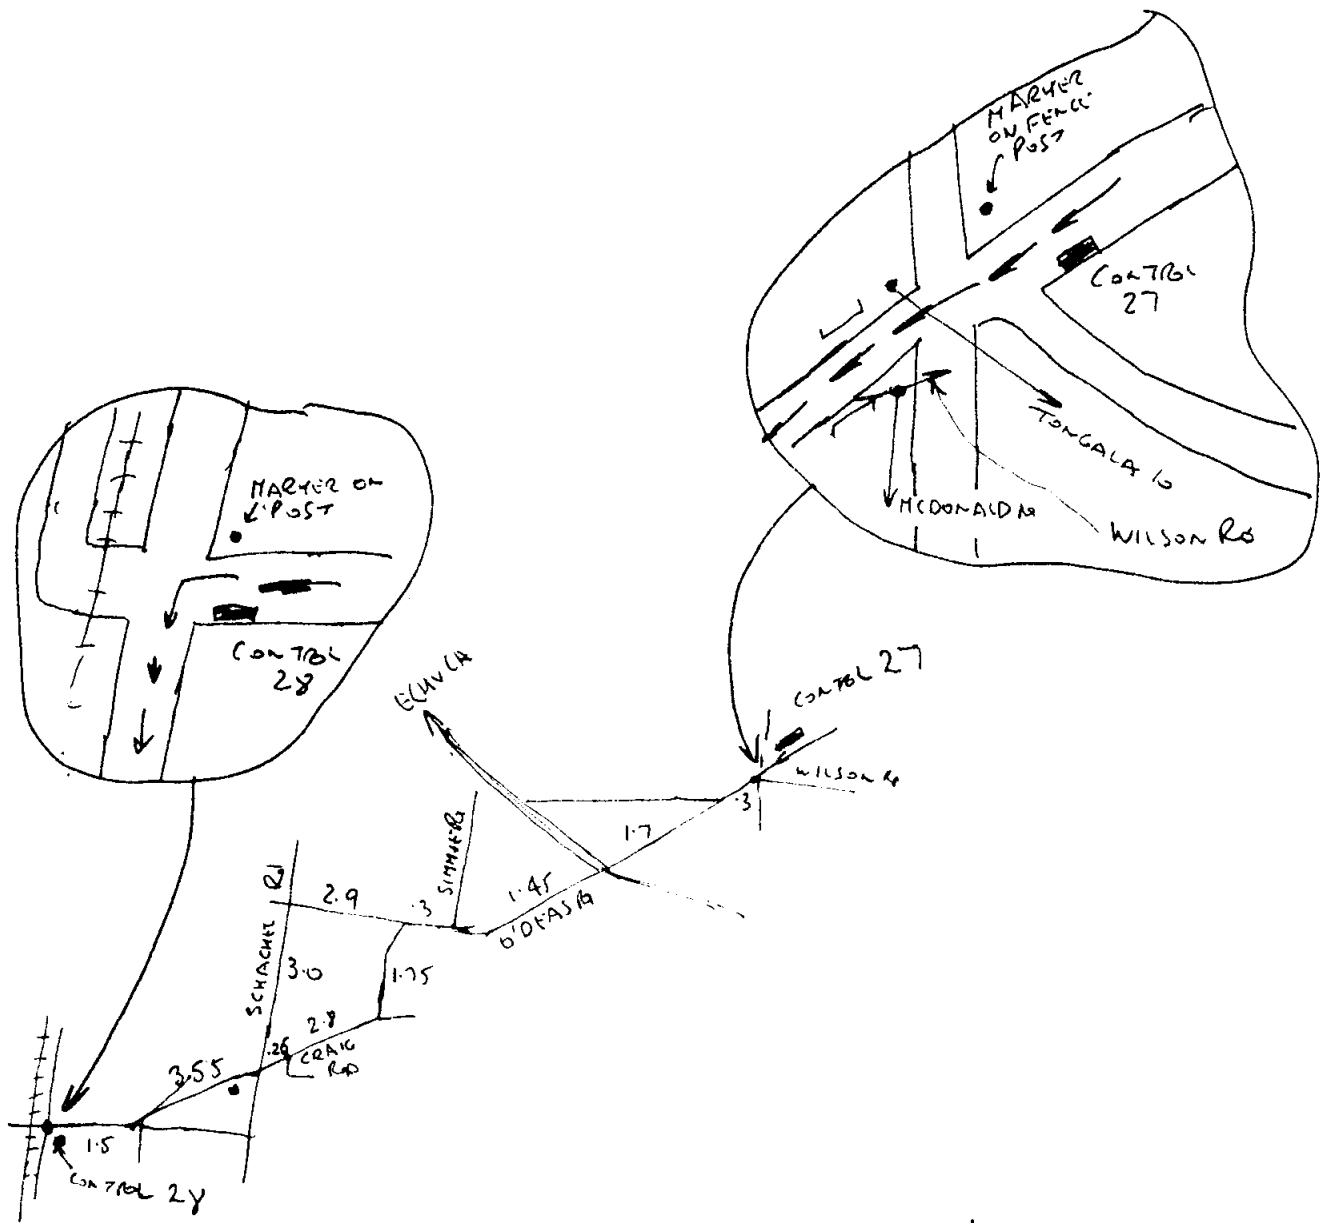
MARKER ON FENCE POST

CONTROL 27

TONGALA Rd

MCDONALD Rd

WILSON RD

MARKER ON L POST

CONTROL 28

ECHUCA

CONTROL 27

WILSON Rd

.3

1.7

SIMMIE Rd

1.45

O'DEAS Rd

2.9

.3 SIMMIE Rd

SCHACHE Rd

3.0

1.75

2.8

.26

CRAIG RD

3.55

1.5

CONTROL 2Y